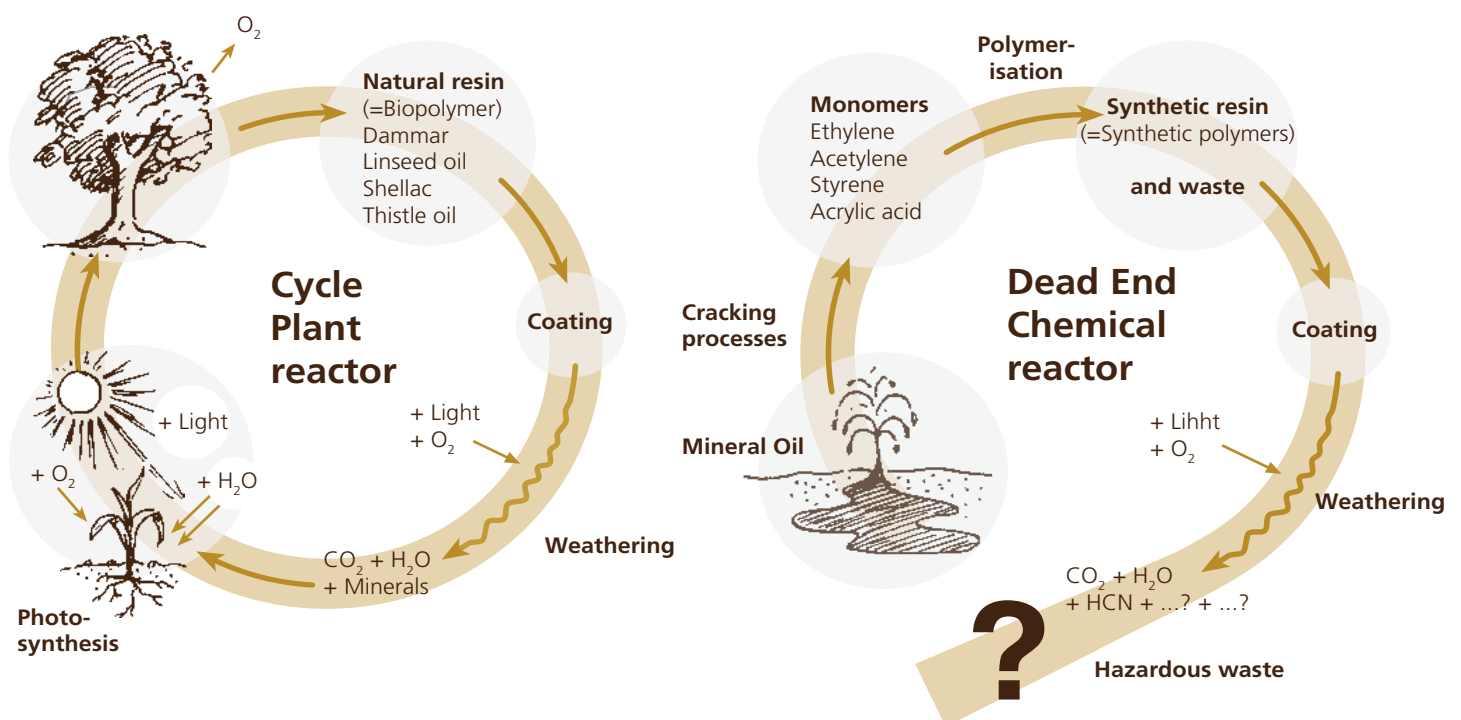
$O_2$

Natural resin (=Biopolymer) Dammar Linseed oil Shellac Thistle oil

Cycle Plant reactor

Coating

+ Light

+ Light
+ $O_2$

+ $O_2$

+ $H_2O$

Weathering

$CO_2$ + $H_2O$
+ Minerals

Photosynthesis

Polymerisation

Monomers
Ethylene
Acetylene
Styrene
Acrylic acid

Synthetic resin
(=Synthetic polymers)

and waste

Dead End Chemical reactor

Coating

Cracking processes

Mineral Oil

+ Lihht
+ $O_2$

Weathering

$CO_2$ + $H_2O$
+ HCN + ...? + ...?

?

Hazardous waste